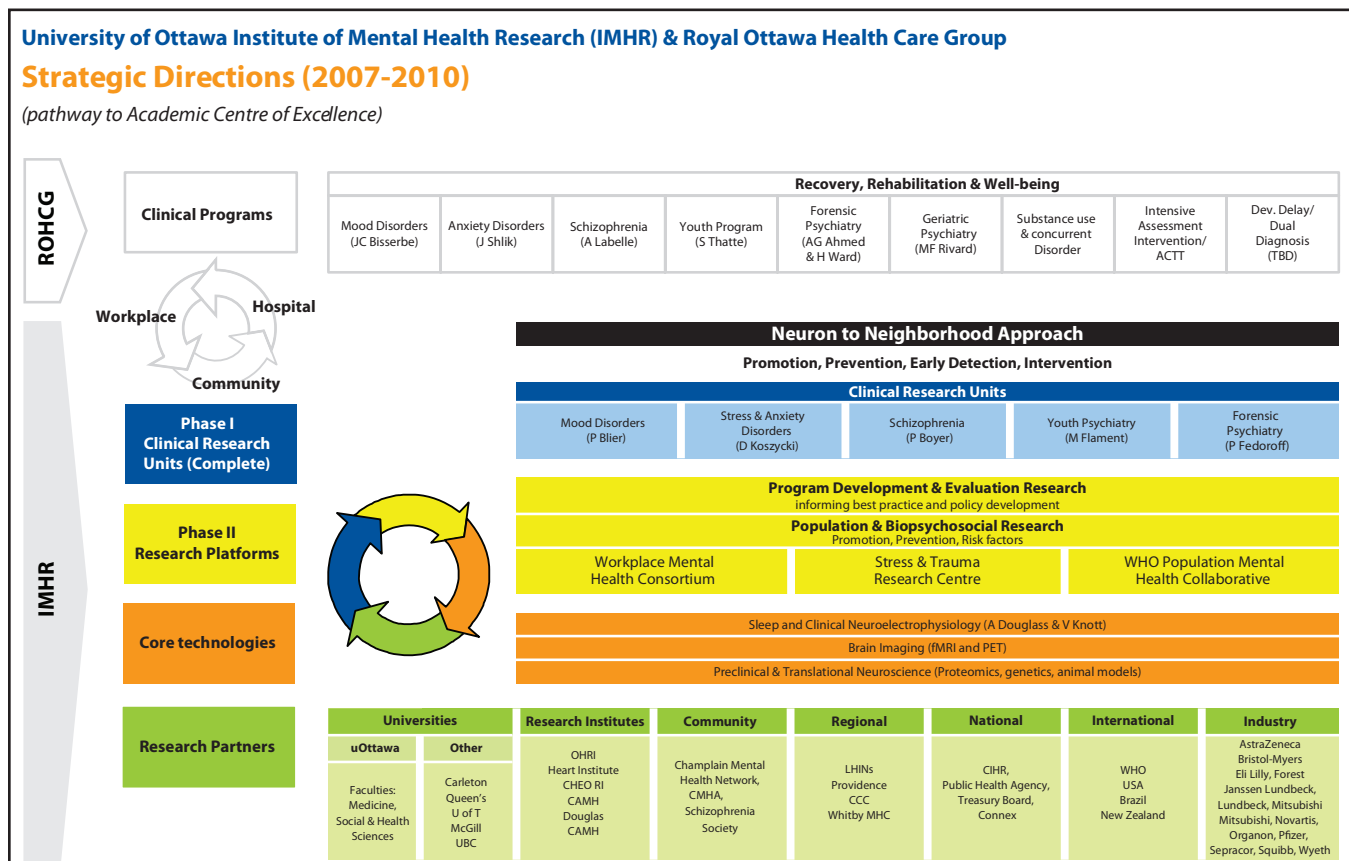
University of Ottawa Institute of Mental Health Research (IMHR) & Royal Ottawa Health Care Group

Strategic Directions (2007-2010)

(pathway to Academic Centre of Excellence)

ROHCG

Clinical Programs

Recovery, Rehabilitation & Well-being

| Mood Disorders (JC Bisserbe) | Anxiety Disorders (J Shlik) | Schizophrenia (A Labelle) | Youth Program (S Thatte) | Forensic Psychiatry (AG Ahmed & H Ward) | Geriatric Psychiatry (MF Rivard) | Substance use & concurrent Disorder | Intensive Assessment Intervention/ ACTT | Dev. Delay/ Dual Diagnosis (TBD) |
|---|---|---|---|---|---|---|---|---|

Workplace

Hospital

Community

IMHR

Neuron to Neighborhood Approach

Promotion, Prevention, Early Detection, Intervention

Phase I Clinical Research Units (Complete)

Clinical Research Units

| Mood Disorders (P Blier) | Stress & Anxiety Disorders (D Koszycki) | Schizophrenia (P Boyer) | Youth Psychiatry (M Flament) | Forensic Psychiatry (P Fedoroff) |
|---|---|---|---|---|

Phase II Research Platforms

Program Development & Evaluation Research
informing best practice and policy development

Population & Biopsychosocial Research
Promotion, Prevention, Risk factors

Workplace Mental Health Consortium

Stress & Trauma Research Centre

WHO Population Mental Health Collaborative

Core technologies

Sleep and Clinical Neuroelectrophysiology (A Douglass & V Knott)

Brain Imaging (fMRI and PET)

Preclinical & Translational Neuroscience (Proteomics, genetics, animal models)

Research Partners

| Universities | | Research Institutes | Community | Regional | National | International | Industry |
|---|---|---|---|---|---|---|---|
| uOttawa | Other | | | | | | |
| Faculties: Medicine, Social & Health Sciences | Carleton Queen's U of T McGill UBC | OHRI Heart Institute CHEO RI CAMH Douglas CAMH | Champlain Mental Health Network, CMHA, Schizophrenia Society | LHINs Providence CCC Whitby MHC | CIHR, Public Health Agency, Treasury Board, Connex | WHO USA Brazil New Zealand | AstraZeneca Bristol-Myers Eli Lilly, Forest Janssen Lundbeck, Lundbeck, Mitsubishi Mitsubishi, Novartis, Organon, Pfizer, Sepracor, Squibb, Wyeth |